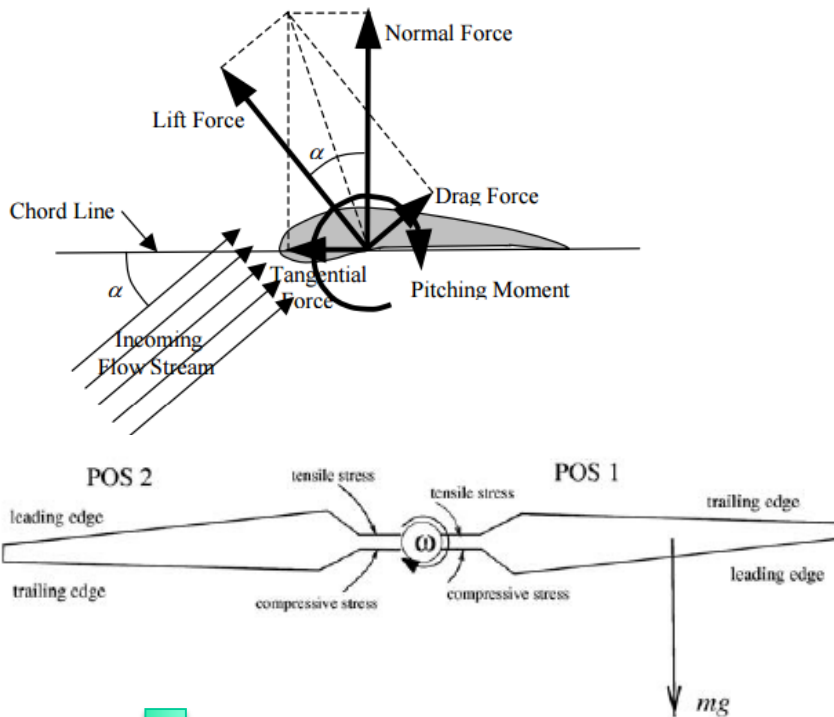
Normal Force

Lift Force

$\alpha$

Drag Force

Chord Line

$\alpha$

Tangential Force

Pitching Moment

Incoming Flow Stream

POS 2

POS 1

tensile stress

tensile stress

leading edge

trailing edge

$\omega$

trailing edge

leading edge

compressive stress

compressive stress

$mg$